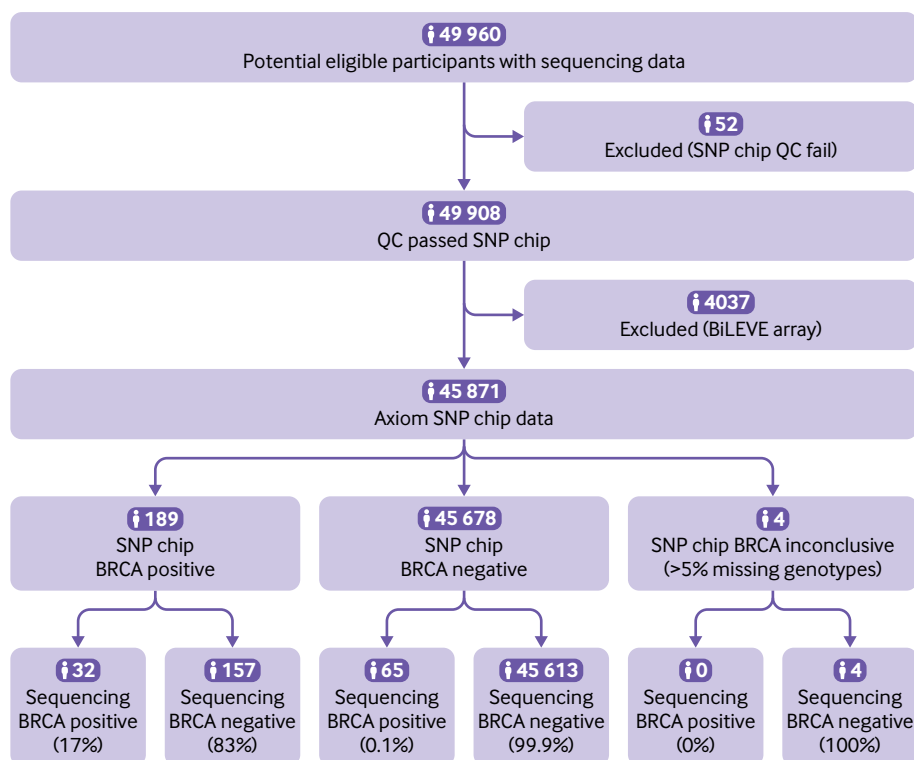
49 960
Potential eligible participants with sequencing data

52
Excluded (SNP chip QC fail)

49 908
QC passed SNP chip

4037
Excluded (BiLEVE array)

45 871
Axiom SNP chip data

189
SNP chip
BRCA positive

45 678
SNP chip
BRCA negative

4
SNP chip BRCA inconclusive
(>5% missing genotypes)

32
Sequencing
BRCA positive
(17%)

157
Sequencing
BRCA negative
(83%)

65
Sequencing
BRCA positive
(0.1%)

45 613
Sequencing
BRCA negative
(99.9%)

0
Sequencing
BRCA positive
(0%)

4
Sequencing
BRCA negative
(100%)